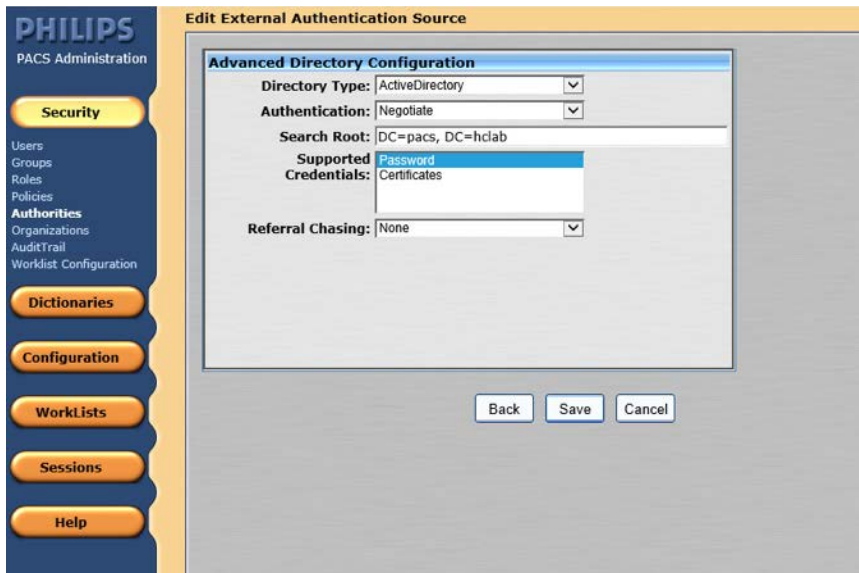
PHILIPS
PACS Administration

Security

Users
Groups
Roles
Policies
Authorities
Organizations
AuditTrail
Worklist Configuration

Dictionaries

Configuration

WorkLists

Sessions

Help

Edit External Authentication Source

Advanced Directory Configuration

Directory Type: ActiveDirectory

Authentication: Negotiate

Search Root: DC=pacs, DC=hclab

Supported Credentials: Password
Certificates

Referral Chasing: None

Back Save Cancel